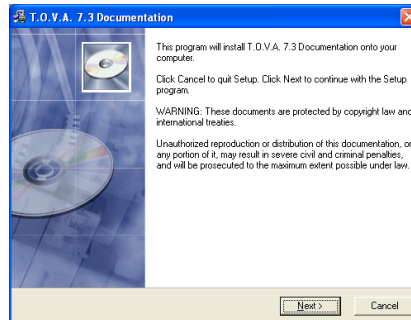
T.O.V.A. 7.3 Documentation

This program will install T.O.V.A. 7.3 Documentation onto your computer.

Click Cancel to quit Setup. Click Next to continue with the Setup program.

WARNING: These documents are protected by copyright law and international treaties.

Unauthorized reproduction or distribution of this documentation, or any portion of it, may result in severe civil and criminal penalties, and will be prosecuted to the maximum extent possible under law.

Next >

Cancel